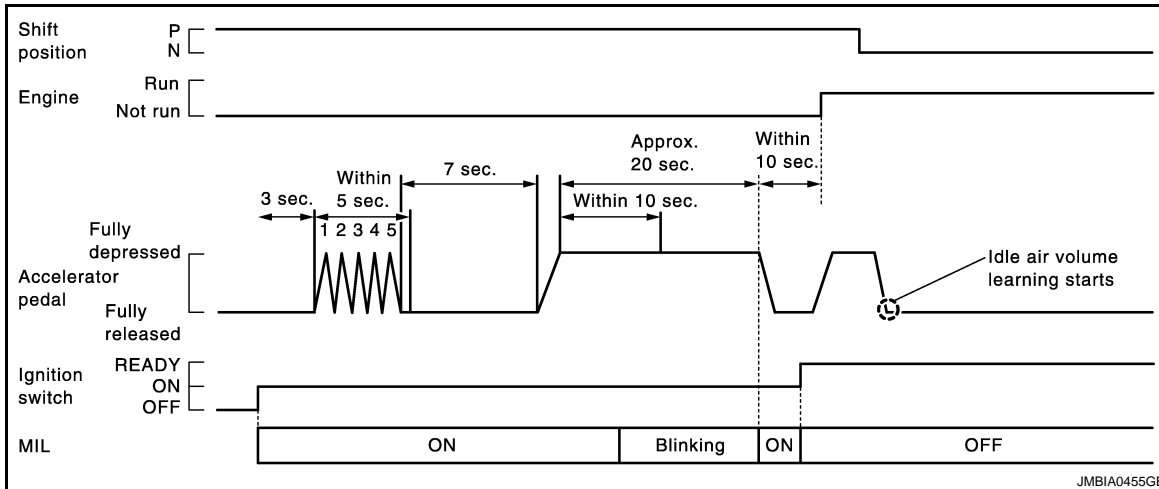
Shift position
P
N

Engine
Run
Not run

3 sec.
Within 5 sec.
7 sec.
Approx. 20 sec.
Within 10 sec.
Within 10 sec.

Fully depressed
Accelerator pedal
Fully released
1 2 3 4 5
Idle air volume learning starts

Ignition switch
READY
ON
OFF

MIL
ON
Blinking
ON
OFF

JMBIA0455GB